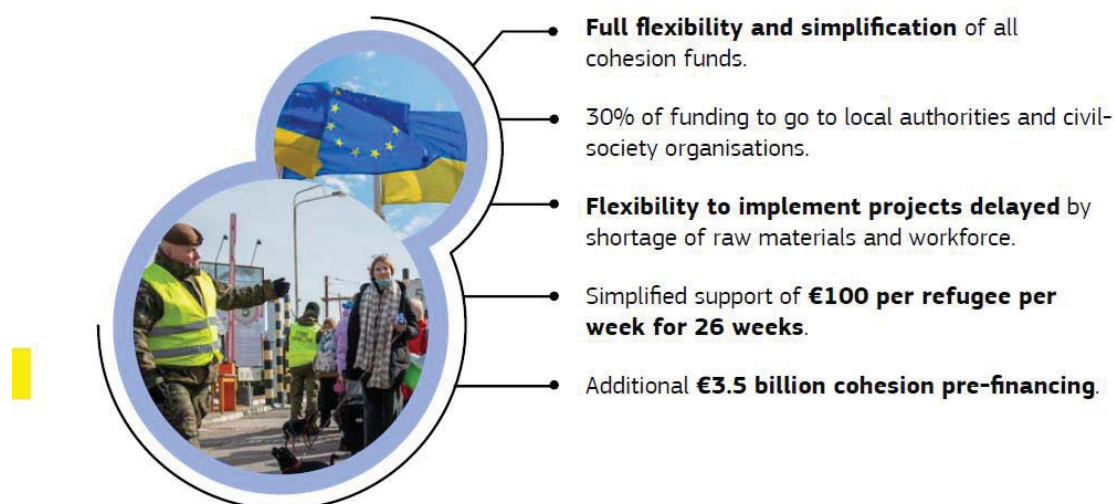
**Full flexibility and simplification** of all cohesion funds.

30% of funding to go to local authorities and civil-society organisations.

**Flexibility to implement projects delayed** by shortage of raw materials and workforce.

Simplified support of **€100 per refugee per week for 26 weeks**.

Additional **€3.5 billion cohesion pre-financing**.